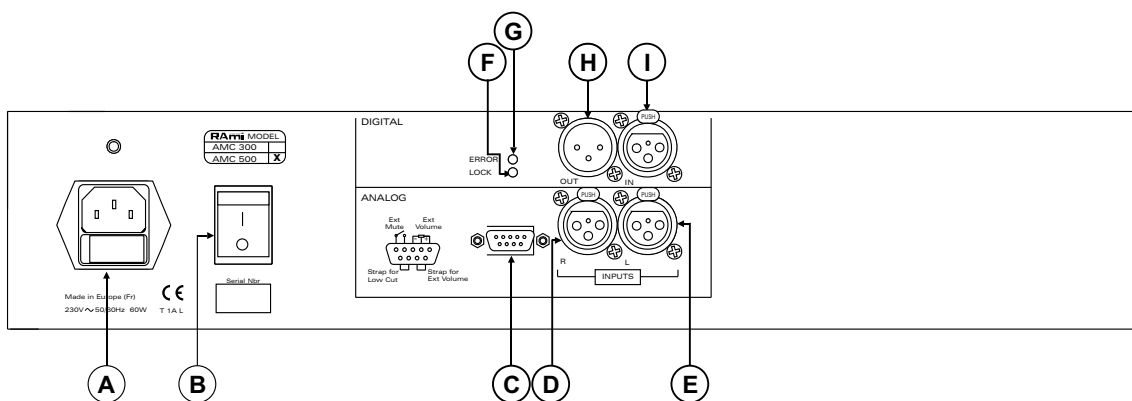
G
F
H
I

RAmi MODEL
| AMC 300 | |
|---|---|
| AMC 500 | X |

DIGITAL
PUSH
ERROR
LOCK
OUT
IN

ANALOG
Ext Mute
Ext Volume
Strap for Low Cut
Strap for Ext Volume
PUSH
PUSH
R
L
INPUTS

Made in Europe (Fr)
CE
230V ~ 50/60Hz 60W
T 1 A L
Serial Nbr

A
B
C
D
E